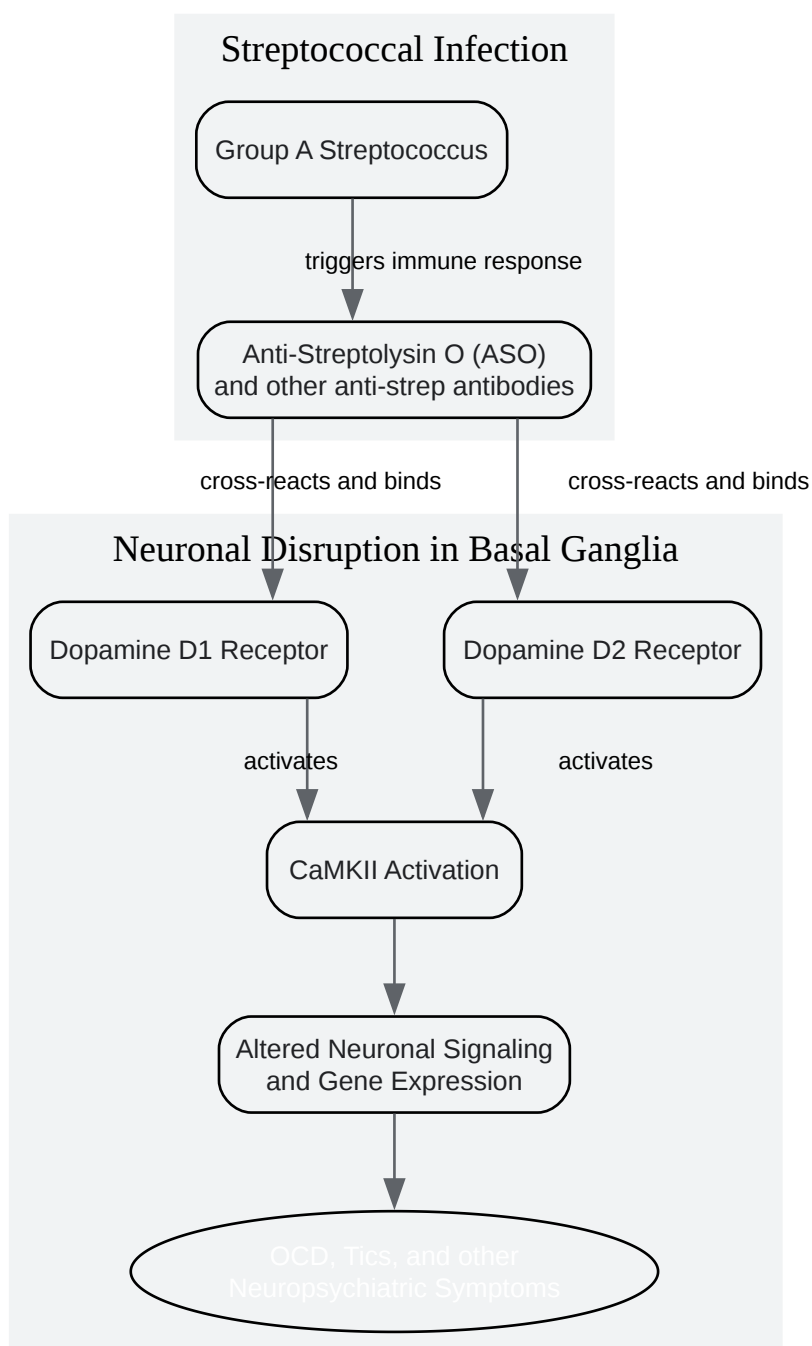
Streptococcal Infection

Group A Streptococcus

triggers immune response

Anti-Streptolysin O (ASO) and other anti-strep antibodies

cross-reacts and binds

cross-reacts and binds

Neuronal Disruption in Basal Ganglia

Dopamine D1 Receptor

Dopamine D2 Receptor

activates

activates

CaMKII Activation

Altered Neuronal Signaling and Gene Expression

OCD, Tics, and other Neuropsychiatric Symptoms